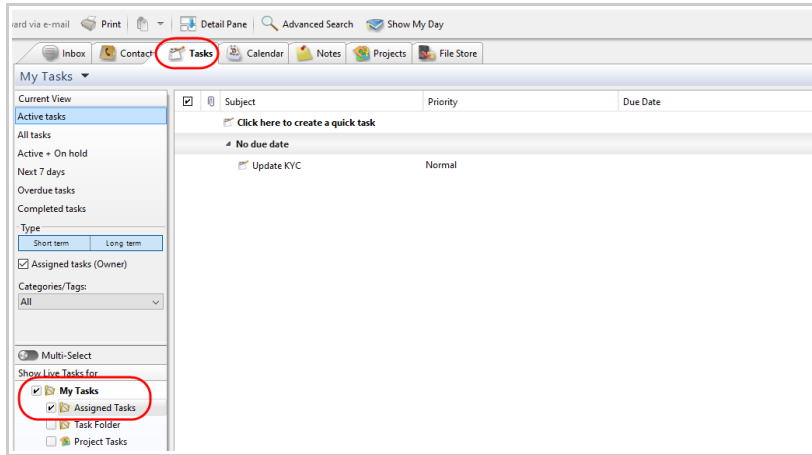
ard via e-mail Print Detail Pane Advanced Search Show My Day

Inbox Contact Tasks Calendar Notes Projects File Store

My Tasks

Current View
Active tasks
All tasks
Active + On hold
Next 7 days
Overdue tasks
Completed tasks

Type
Short term Long term
Assigned tasks (Owner)

Categories/Tags:
All

Multi-Select
Show Live Tasks for
My Tasks
Assigned Tasks
Task Folder
Project Tasks

| | | Subject | Priority | Due Date |
|---|---|---|---|---|
| | | Click here to create a quick task | | |
| | | No due date | | |
| | | Update KYC | Normal | |